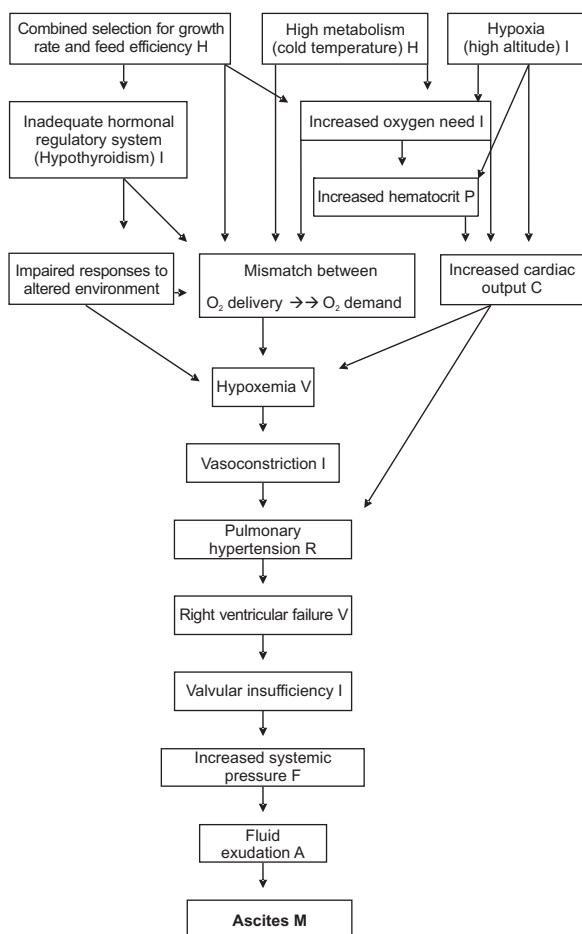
Combined selection for growth rate and feed efficiency H

High metabolism (cold temperature) H

Hypoxia (high altitude) I

Inadequate hormonal regulatory system (Hypothyroidism) I

Increased oxygen need I

Increased hematocrit P

Impaired responses to altered environment

Mismatch between $O_2$ delivery $\rightarrow\rightarrow$ $O_2$ demand

Increased cardiac output C

Hypoxemia V

Vasoconstriction I

Pulmonary hypertension R

Right ventricular failure V

Valvular insufficiency I

Increased systemic pressure F

Fluid exudation A

Ascites M